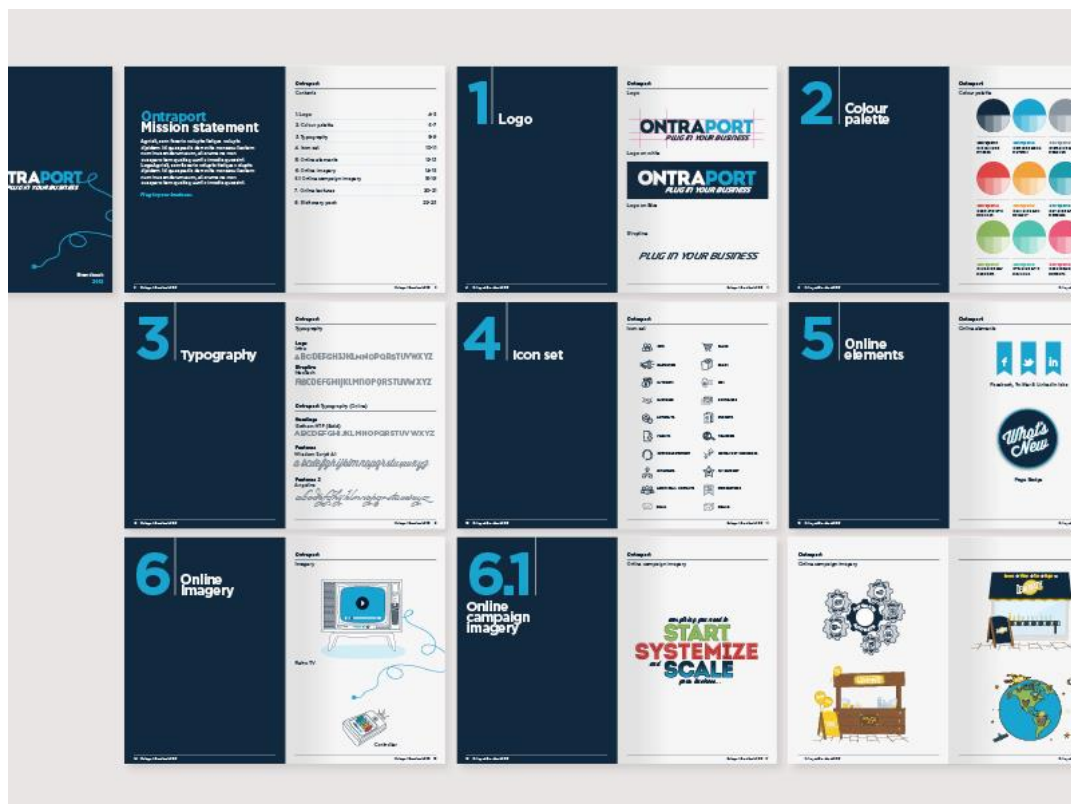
NTRAPORT
PLUG IN YOUR BUSINESS

Brandbook
2013

Ontraport
Mission statement

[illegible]

Plug in your business.

Ontraport
Contents

1. Logo
2. Colour palette
3. Typography
4. Icon set
5. Online elements
6. Online imagery
6.1 Online campaign imagery
7. Online buttons
8. Stationery pack

1 Logo

Ontraport
Logo

ONTRAPORT
PLUG IN YOUR BUSINESS

ONTRAPORT
PLUG IN YOUR BUSINESS

Strapline

PLUG IN YOUR BUSINESS

2 Colour palette

Ontraport
Colour palette

3 Typography

Ontraport
Typography

Logo
ABCDEFGHIJKLMNOPQRSTUVWXYZ
Strapline
ABCDEFGHIJKLMNOPQRSTUVWXYZ

Ontraport Typography (Online)

Headings
Gotham HTF (Bold)
ABCDEFGHIJKLMNOPQRSTUVWXYZ

4 Icon set

Ontraport
Icon set

5 Online elements

Ontraport
Online elements

Facebook, Twitter & LinkedIn links

What's New

6 Online imagery

Ontraport
Imagery

Retro TV

Controller

6.1 Online campaign imagery

Ontraport
Online campaign imagery

START
SYSTEMIZE
SCALE

Ontraport
Online campaign imagery